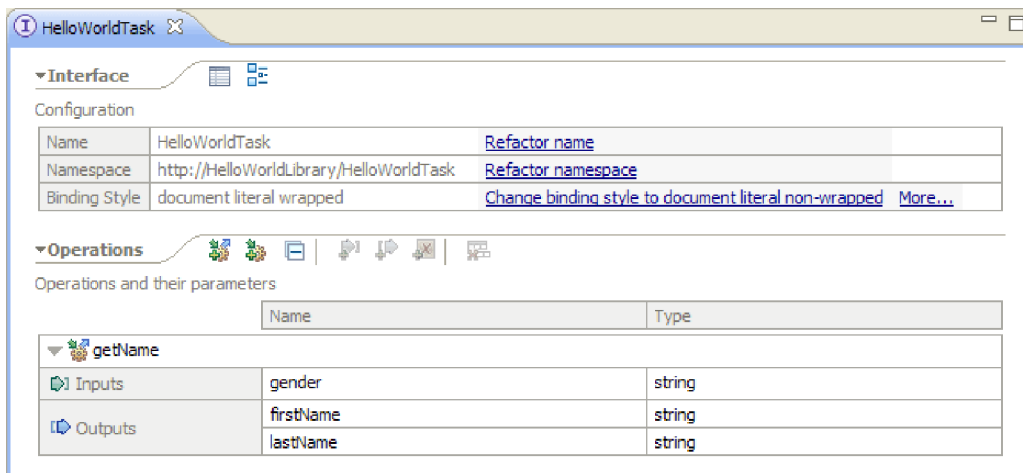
HelloWorldTask

▾Interface

Configuration

| Name | HelloWorldTask | Refactor name | |
|---|---|---|---|
| Namespace | http://HelloWorldLibrary/HelloWorldTask | Refactor namespace | |
| Binding Style | document literal wrapped | Change binding style to document literal non-wrapped | More... |

▾Operations

Operations and their parameters

| | Name | Type |
|---|---|---|
| getName | | |
| Inputs | gender | string |
| Outputs | firstName | string |
| | lastName | string |